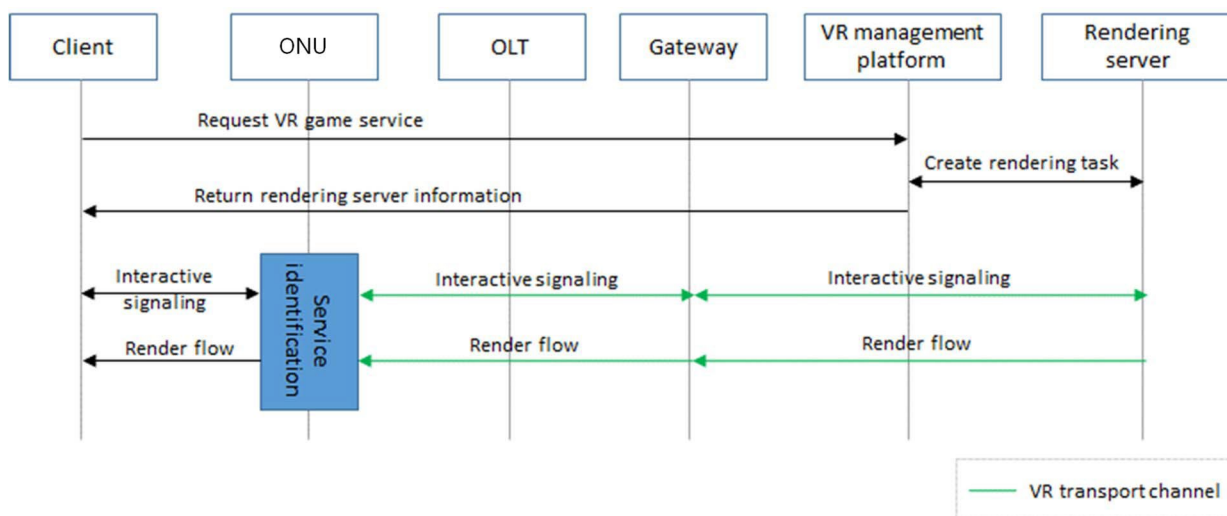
Client

ONU

OLT

Gateway

VR management platform

Rendering server

Request VR game service

Create rendering task

Return rendering server information

Interactive signaling

Service identification

Interactive signaling

Interactive signaling

Render flow

Render flow

Render flow

VR transport channel